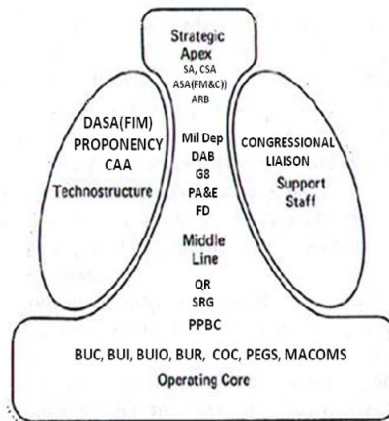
Strategic Apex
SA, CSA
ASA(FM&C))
ARB

DASA(FIM)
PROPONENCY
CAA
Technostructure

Mil Dep
DAB
G8
PA&E
FD

CONGRESSIONAL LIAISON
Support Staff

Middle Line

QR
SRG

PPBC

BUC, BUI, BUIO, BUR, COC, PEGS, MACOMS
Operating Core